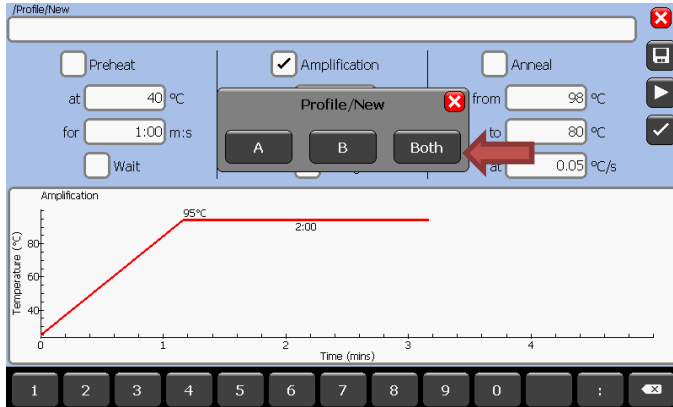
/Profile/New

Preheat
at 40 ºC
for 1:00 m:s
Wait

Amplification

Anneal
from 98 ºC
to 80 ºC
at 0.05 ºC/s

Profile/New
A
B
Both

Amplification
95ºC
2:00
Temperature (ºC)
80
60
40
0
1
2
3
4
Time (mins)

1 2 3 4 5 6 7 8 9 0 :